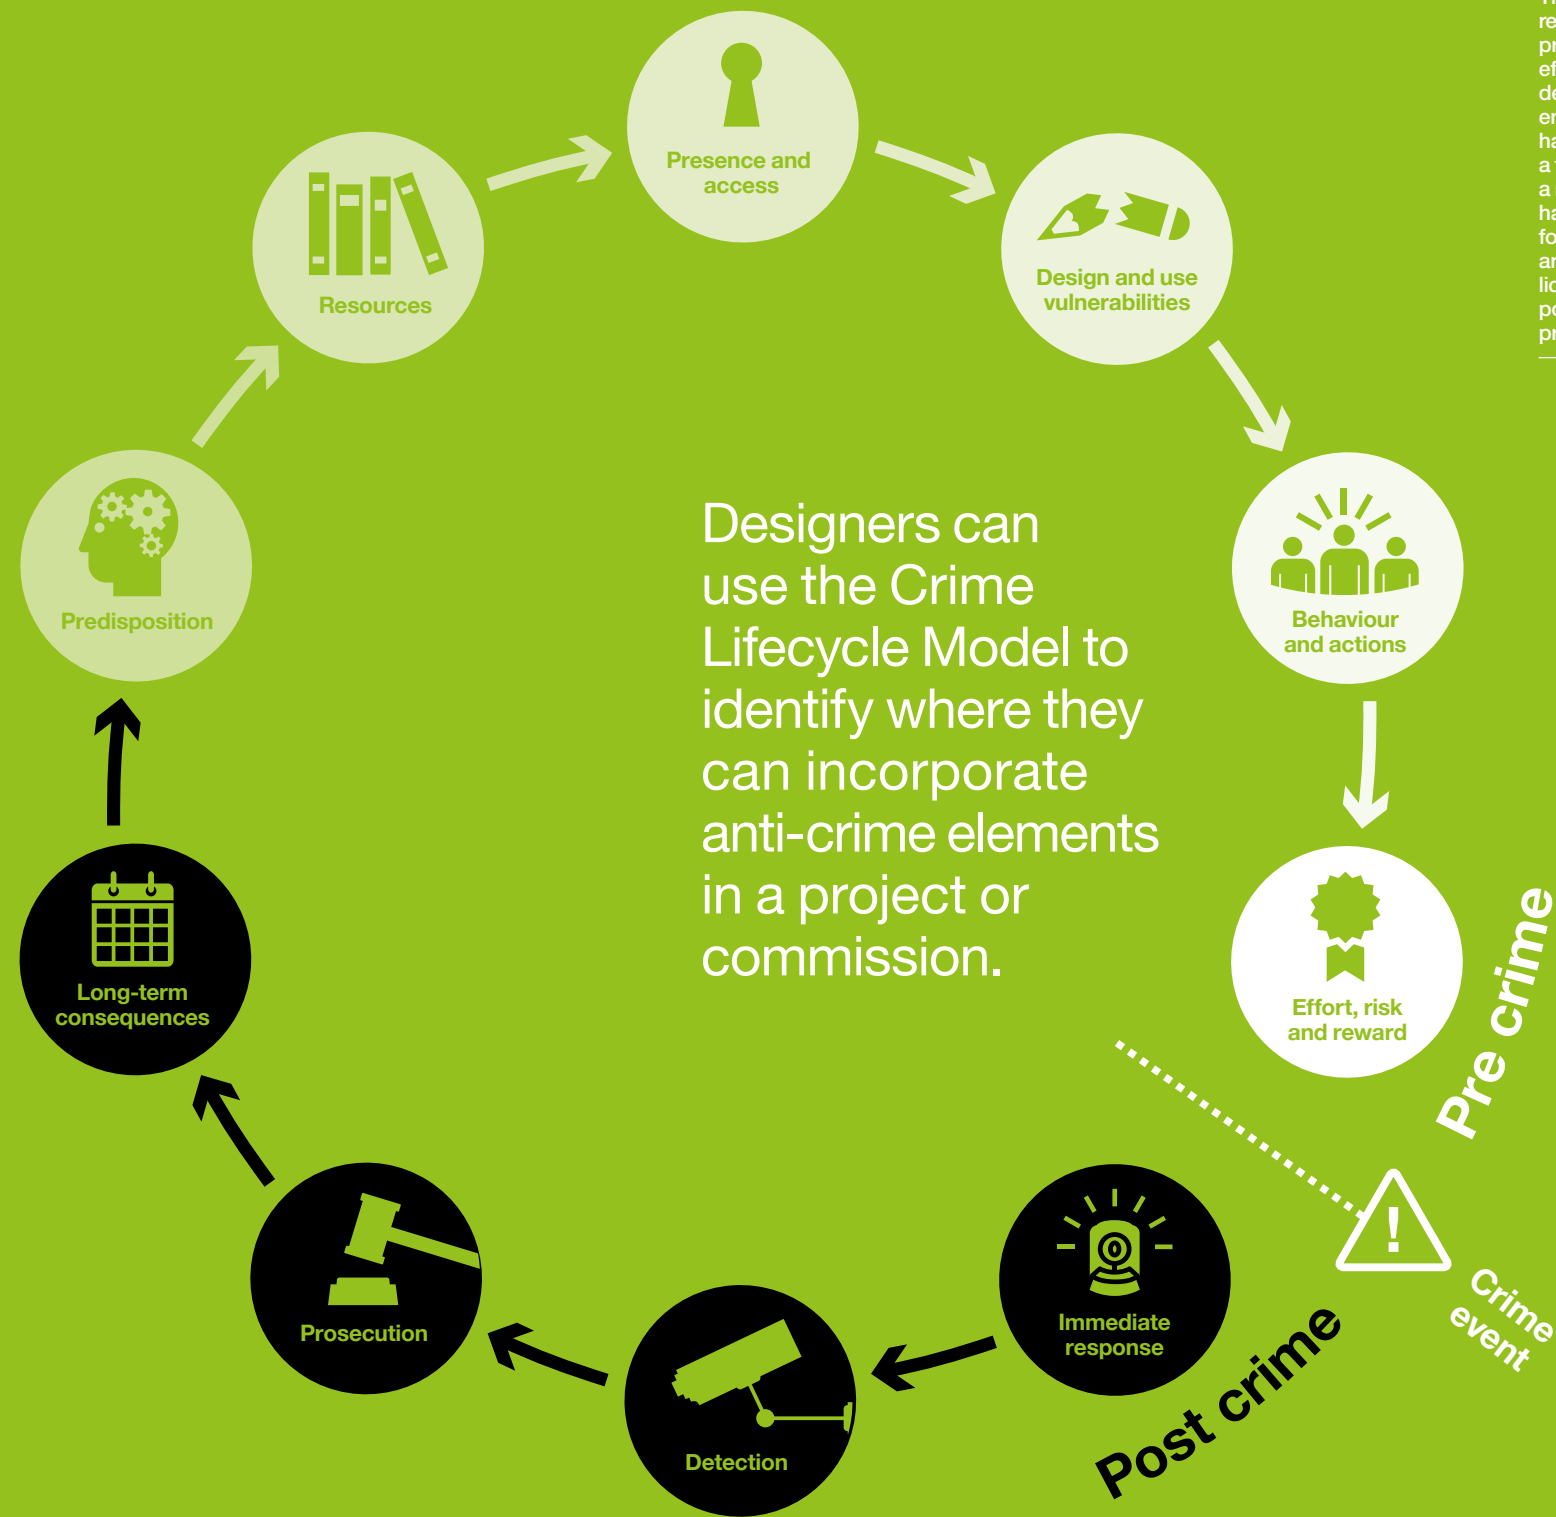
Presence and access

Design and use vulnerabilities

Resources

Predisposition

Behaviour and actions

Effort, risk and reward

Designers can use the Crime Lifecycle Model to identify where they can incorporate anti-crime elements in a project or commission.

Pre crime

Crime event

Long-term consequences

Prosecution

Detection

Immediate response

Post crime

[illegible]